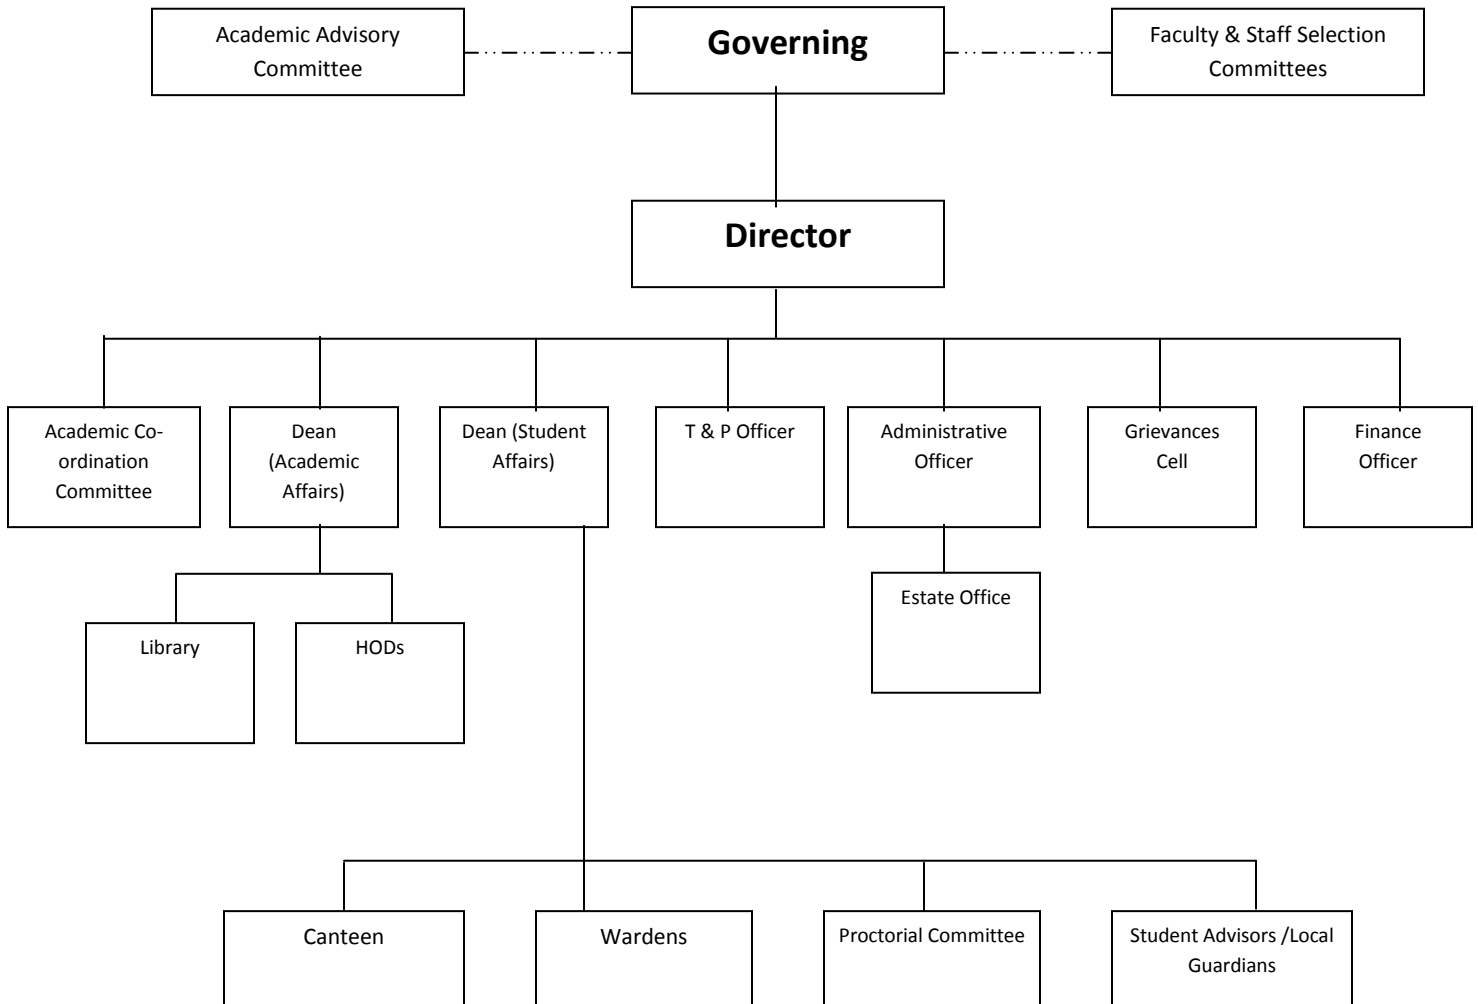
Academic Advisory Committee

Governing

Faculty & Staff Selection Committees

Director

Academic Co-ordination Committee

Dean (Academic Affairs)

Dean (Student Affairs)

T & P Officer

Administrative Officer

Grievances Cell

Finance Officer

Library

HODs

Estate Office

Canteen

Wardens

Proctorial Committee

Student Advisors /Local Guardians